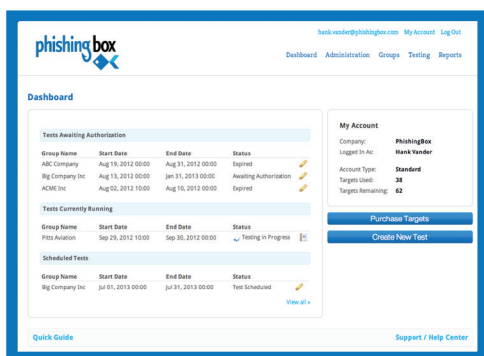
phishing box

hank.vander@phishingbox.com My Account Log Out

Dashboard Administration Groups Testing Reports

Dashboard

Tests Awaiting Authorization

| Group Name | Start Date | End Date | Status |
|---|---|---|---|
| ABC Company | Aug 19, 2012 00:00 | Aug 31, 2012 00:00 | Expired |
| Big Company Inc | Aug 13, 2012 00:00 | Jan 31, 2013 00:00 | Awaiting Authorization |
| ACME Inc | Aug 02, 2012 10:00 | Aug 10, 2012 00:00 | Expired |

Tests Currently Running

| Group Name | Start Date | End Date | Status |
|---|---|---|---|
| Pitts Aviation | Sep 29, 2012 10:00 | Sep 30, 2012 00:00 | Testing in Progress |

Scheduled Tests

| Group Name | Start Date | End Date | Status |
|---|---|---|---|
| Big Company Inc | Jul 01, 2013 00:00 | Jul 31, 2013 00:00 | Test Scheduled |

View all »

My Account

| | |
|---|---|
| Company: | PhishingBox |
| Logged In As: | Hank Vander |
| Account Type: | Standard |
| Targets Used: | 38 |
| Targets Remaining: | 62 |

Purchase Targets

Create New Test

Quick Guide

Support / Help Center